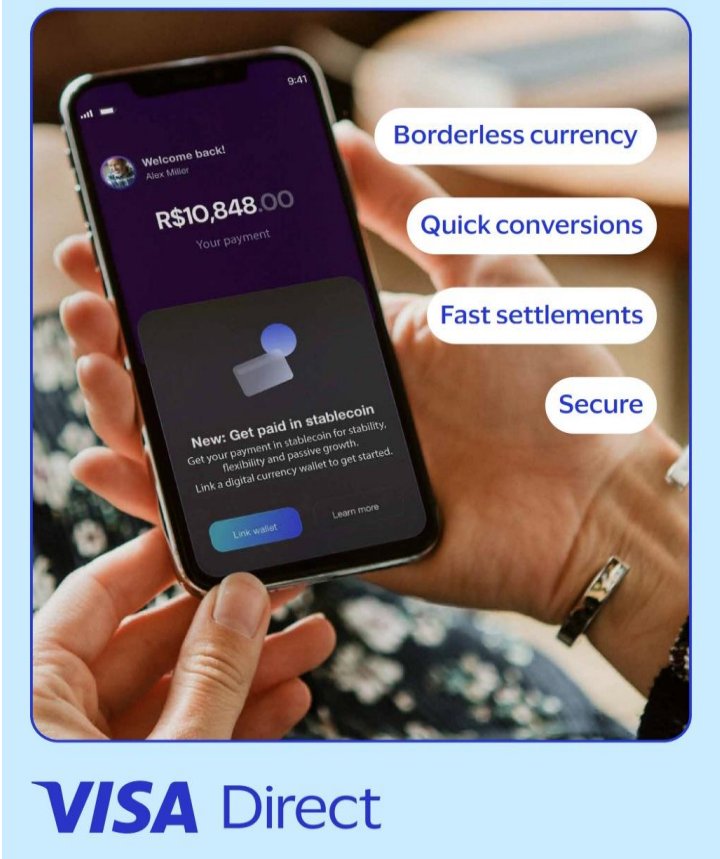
9:41

Welcome back!
Alex Miller

R$10,848.00
Your payment

New: Get paid in stablecoin
Get your payment in stablecoin for stability, flexibility and passive growth. Link a digital currency wallet to get started.

Link wallet
Learn more

Borderless currency

Quick conversions

Fast settlements

Secure

VISA Direct